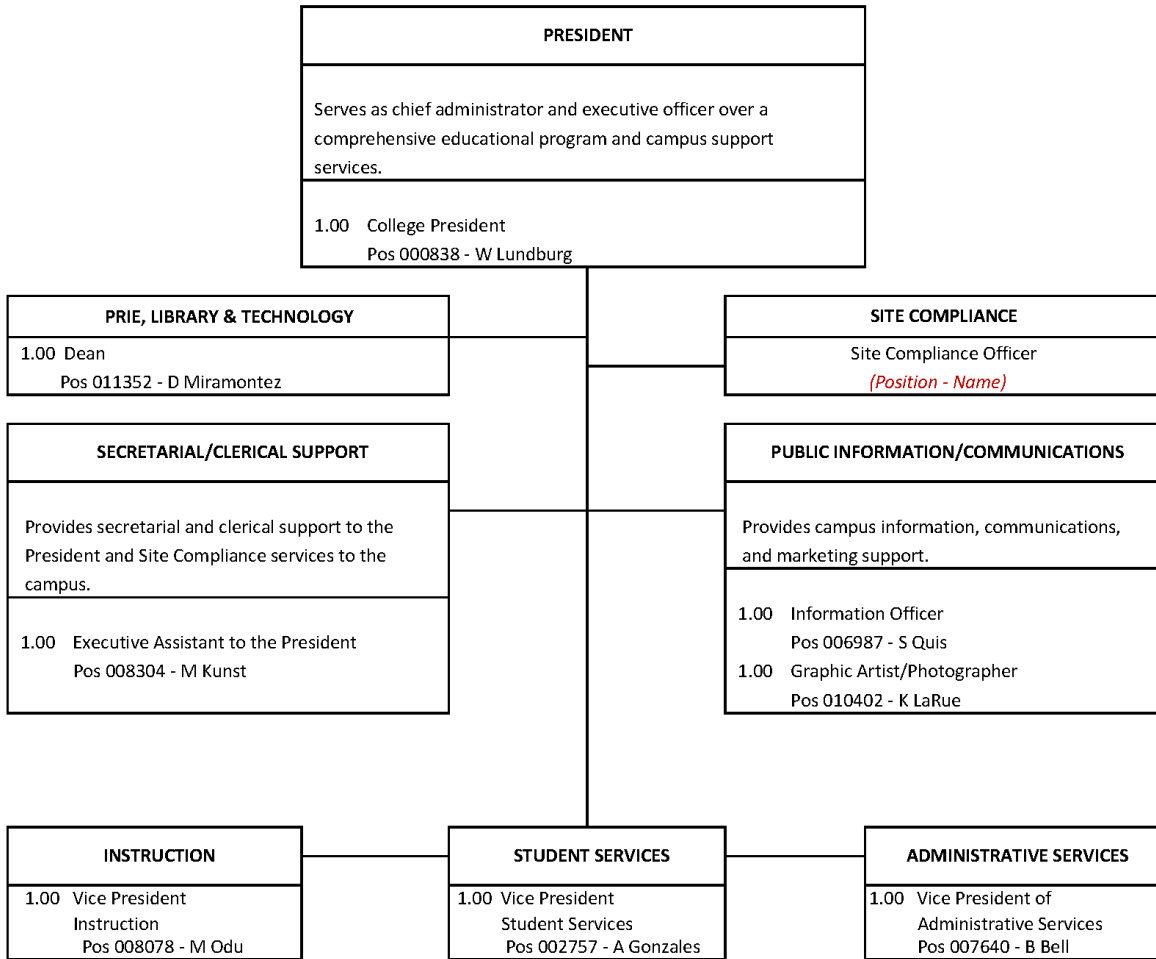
PRESIDENT

Serves as chief administrator and executive officer over a comprehensive educational program and campus support services.

1.00 College President
Pos 000838 - W Lundburg

PRIE, LIBRARY & TECHNOLOGY

1.00 Dean
Pos 011352 - D Miramontez

SITE COMPLIANCE

Site Compliance Officer
(Position - Name)

SECRETARIAL/CLERICAL SUPPORT

Provides secretarial and clerical support to the President and Site Compliance services to the campus.

1.00 Executive Assistant to the President
Pos 008304 - M Kunst

PUBLIC INFORMATION/COMMUNICATIONS

Provides campus information, communications, and marketing support.

1.00 Information Officer
Pos 006987 - S Quis
1.00 Graphic Artist/Photographer
Pos 010402 - K LaRue

INSTRUCTION

1.00 Vice President
Instruction
Pos 008078 - M Odu

STUDENT SERVICES

1.00 Vice President
Student Services
Pos 002757 - A Gonzales

ADMINISTRATIVE SERVICES

1.00 Vice President of
Administrative Services
Pos 007640 - B Bell